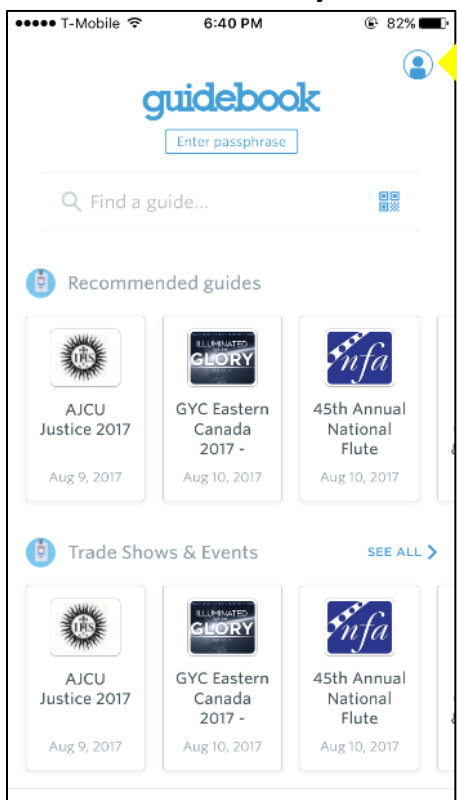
●●●●● T-Mobile 6:40 PM 82%

guidebook

Enter passphrase

Find a guide...

Recommended guides

IHS

AJCU Justice 2017

Aug 9, 2017

ILLUMINATED GLORY

GYC Eastern Canada 2017 -

Aug 10, 2017

nfa

45th Annual National Flute

Aug 10, 2017

Trade Shows & Events

SEE ALL

IHS

AJCU Justice 2017

Aug 9, 2017

ILLUMINATED GLORY

GYC Eastern Canada 2017 -

Aug 10, 2017

nfa

45th Annual National Flute

Aug 10, 2017